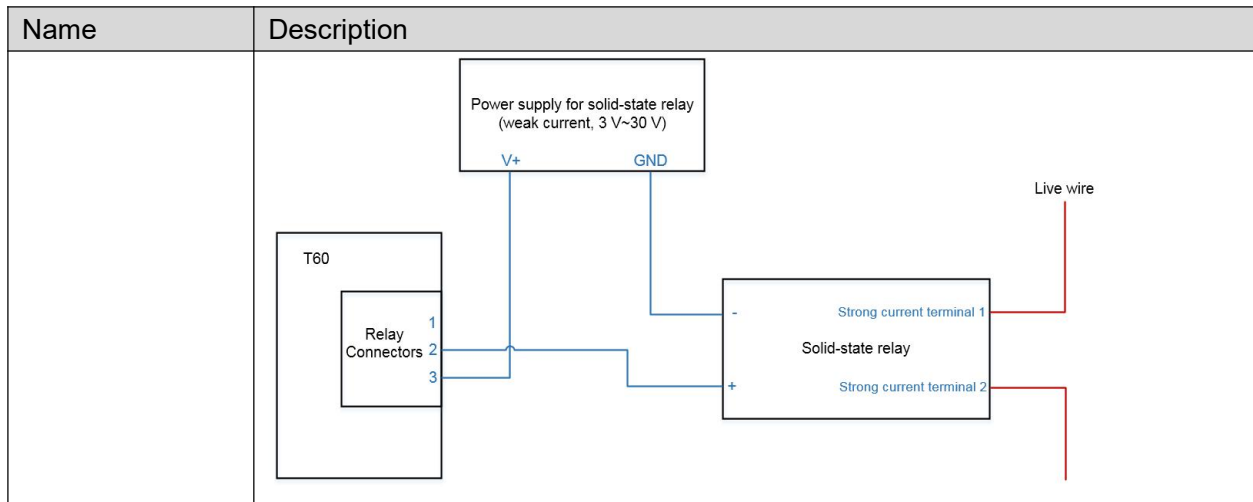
| Name | Description |
|---|---|
| | Power supply for solid-state relay (weak current, 3 V~30 V)<br>V+<br>GND<br>Live wire<br>T60<br>Relay Connectors<br>1<br>2<br>3<br>-<br>Strong current terminal 1<br>Solid-state relay<br>+<br>Strong current terminal 2 |